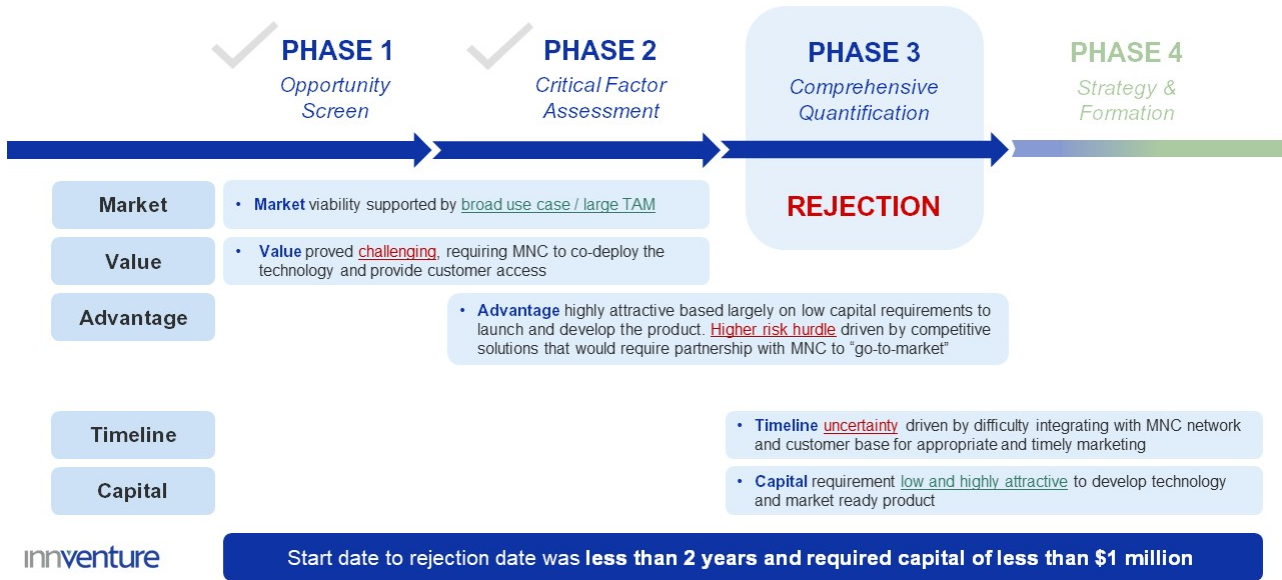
PHASE 1
Opportunity Screen

PHASE 2
Critical Factor Assessment

PHASE 3
Comprehensive Quantification

PHASE 4
Strategy & Formation

REJECTION

Market

• Market viability supported by broad use case / large TAM

Value

• Value proved challenging, requiring MNC to co-deploy the technology and provide customer access

Advantage

• Advantage highly attractive based largely on low capital requirements to launch and develop the product. Higher risk hurdle driven by competitive solutions that would require partnership with MNC to "go-to-market"

Timeline

• Timeline uncertainty driven by difficulty integrating with MNC network and customer base for appropriate and timely marketing

Capital

• Capital requirement low and highly attractive to develop technology and market ready product

innventure

Start date to rejection date was less than 2 years and required capital of less than $1 million